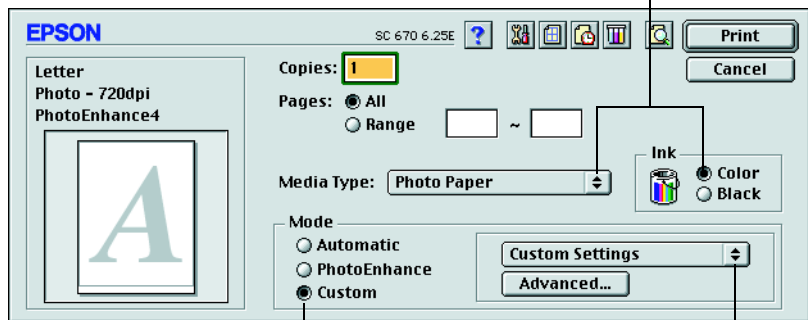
EPSON

SC 670 6.25E

?

Print

Cancel

Letter
Photo - 720dpi
PhotoEnhance4

A

Copies: 1

Pages: All
Range ~

Media Type: Photo Paper

Ink
Color
Black

Mode
Automatic
PhotoEnhance
Custom

Custom Settings

Advanced...